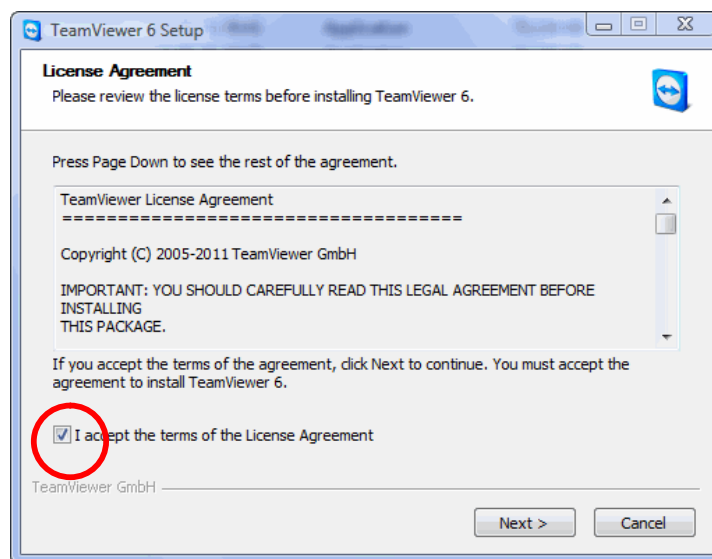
TeamViewer 6 Setup

License Agreement
Please review the license terms before installing TeamViewer 6.

Press Page Down to see the rest of the agreement.

TeamViewer License Agreement
===================================

Copyright (C) 2005-2011 TeamViewer GmbH

IMPORTANT: YOU SHOULD CAREFULLY READ THIS LEGAL AGREEMENT BEFORE INSTALLING
THIS PACKAGE.

If you accept the terms of the agreement, click Next to continue. You must accept the agreement to install TeamViewer 6.

I accept the terms of the License Agreement

TeamViewer GmbH

Next >
Cancel